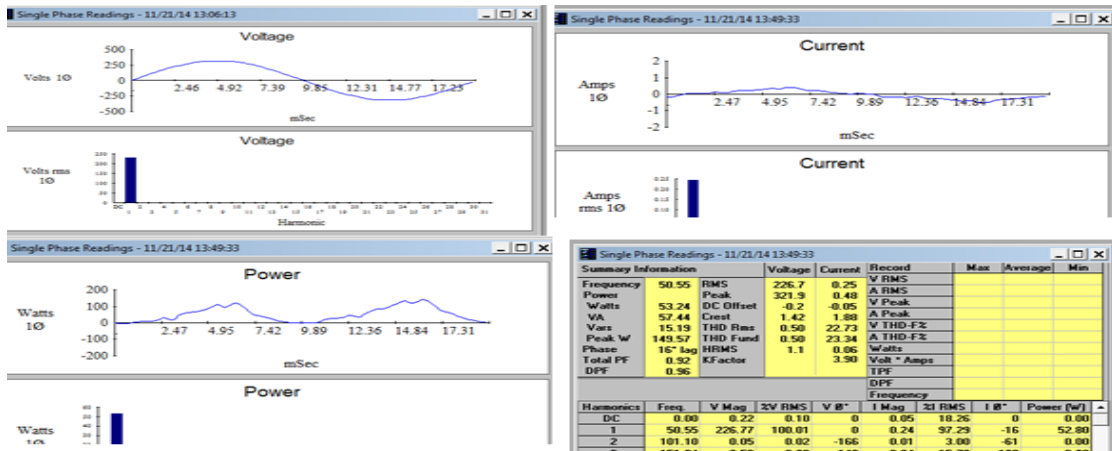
Single Phase Readings - 11/21/14 13:06:13

Voltage

Volts 1Ø

500
250
0
-250
-500

2.46 4.92 7.39 9.85 12.31 14.77 17.23

mSec

Voltage

Volts rms 1Ø

Harmonic

Single Phase Readings - 11/21/14 13:49:33

Current

Amps 1Ø

2
1
0
-1
-2

2.47 4.95 7.42 9.89 12.36 14.84 17.31

mSec

Current

Amps rms 1Ø

Single Phase Readings - 11/21/14 13:49:33

Power

Watts 1Ø

200
100
0
-100
-200

2.47 4.95 7.42 9.89 12.36 14.84 17.31

mSec

Power

Watts 1Ø

Single Phase Readings - 11/21/14 13:49:33

| Summary Information | | | Voltage | Current |
|---|---|---|---|---|
| Frequency | 50.55 | RMS | 226.7 | 0.25 |
| Power | | Peak | 321.9 | 0.48 |
| Watts | 53.24 | DC Offset | -0.2 | -0.05 |
| VA | 57.44 | Crest | 1.42 | 1.88 |
| Vars | 15.19 | THD Rms | 0.50 | 22.73 |
| Peak W | 149.57 | THD Fund | 0.50 | 23.34 |
| Phase | 16° lag | HRMS | 1.1 | 0.06 |
| Total PF | 0.92 | KFactor | | 3.90 |
| DPF | 0.96 | | | |

| Record | Max | Average | Min |
|---|---|---|---|
| V RMS | | | |
| A RMS | | | |
| V Peak | | | |
| A Peak | | | |
| V THD-F% | | | |
| A THD-F% | | | |
| Watts | | | |
| Volt * Amps | | | |
| TPF | | | |
| DPF | | | |
| Frequency | | | |

| Harmonics | Freq. | V Mag | %V RMS | V Ø° | I Mag | %I RMS | I Ø° | Power (W) |
|---|---|---|---|---|---|---|---|---|
| DC | 0.00 | 0.22 | 0.10 | 0 | 0.05 | 18.26 | 0 | 0.00 |
| 1 | 50.55 | 226.77 | 100.01 | 0 | 0.24 | 97.29 | -16 | 52.80 |
| 2 | 101.10 | 0.05 | 0.02 | -166 | 0.01 | 3.00 | -61 | 0.00 |